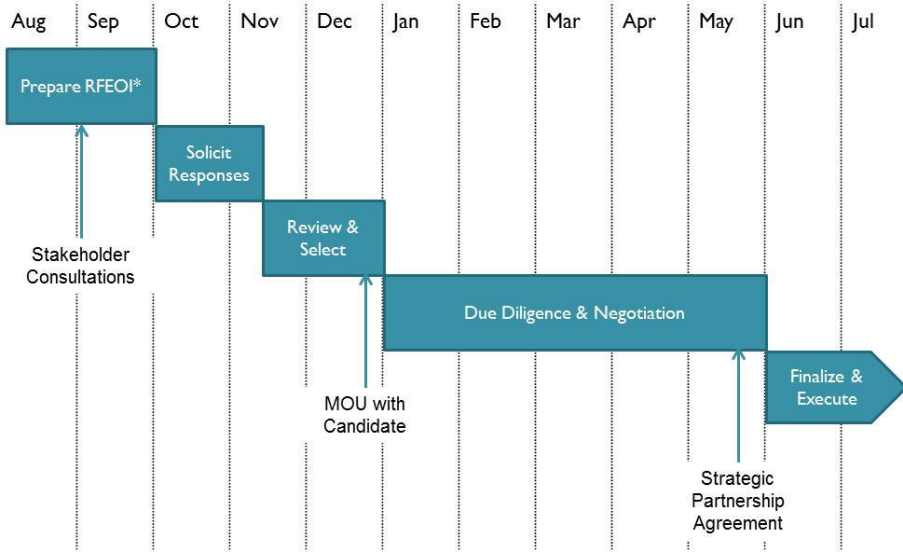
Aug Sep Oct Nov Dec Jan Feb Mar Apr May Jun Jul

Prepare RFEOI*

Solicit Responses

Review & Select

Due Diligence & Negotiation

Finalize & Execute

Stakeholder Consultations

MOU with Candidate

Strategic Partnership Agreement